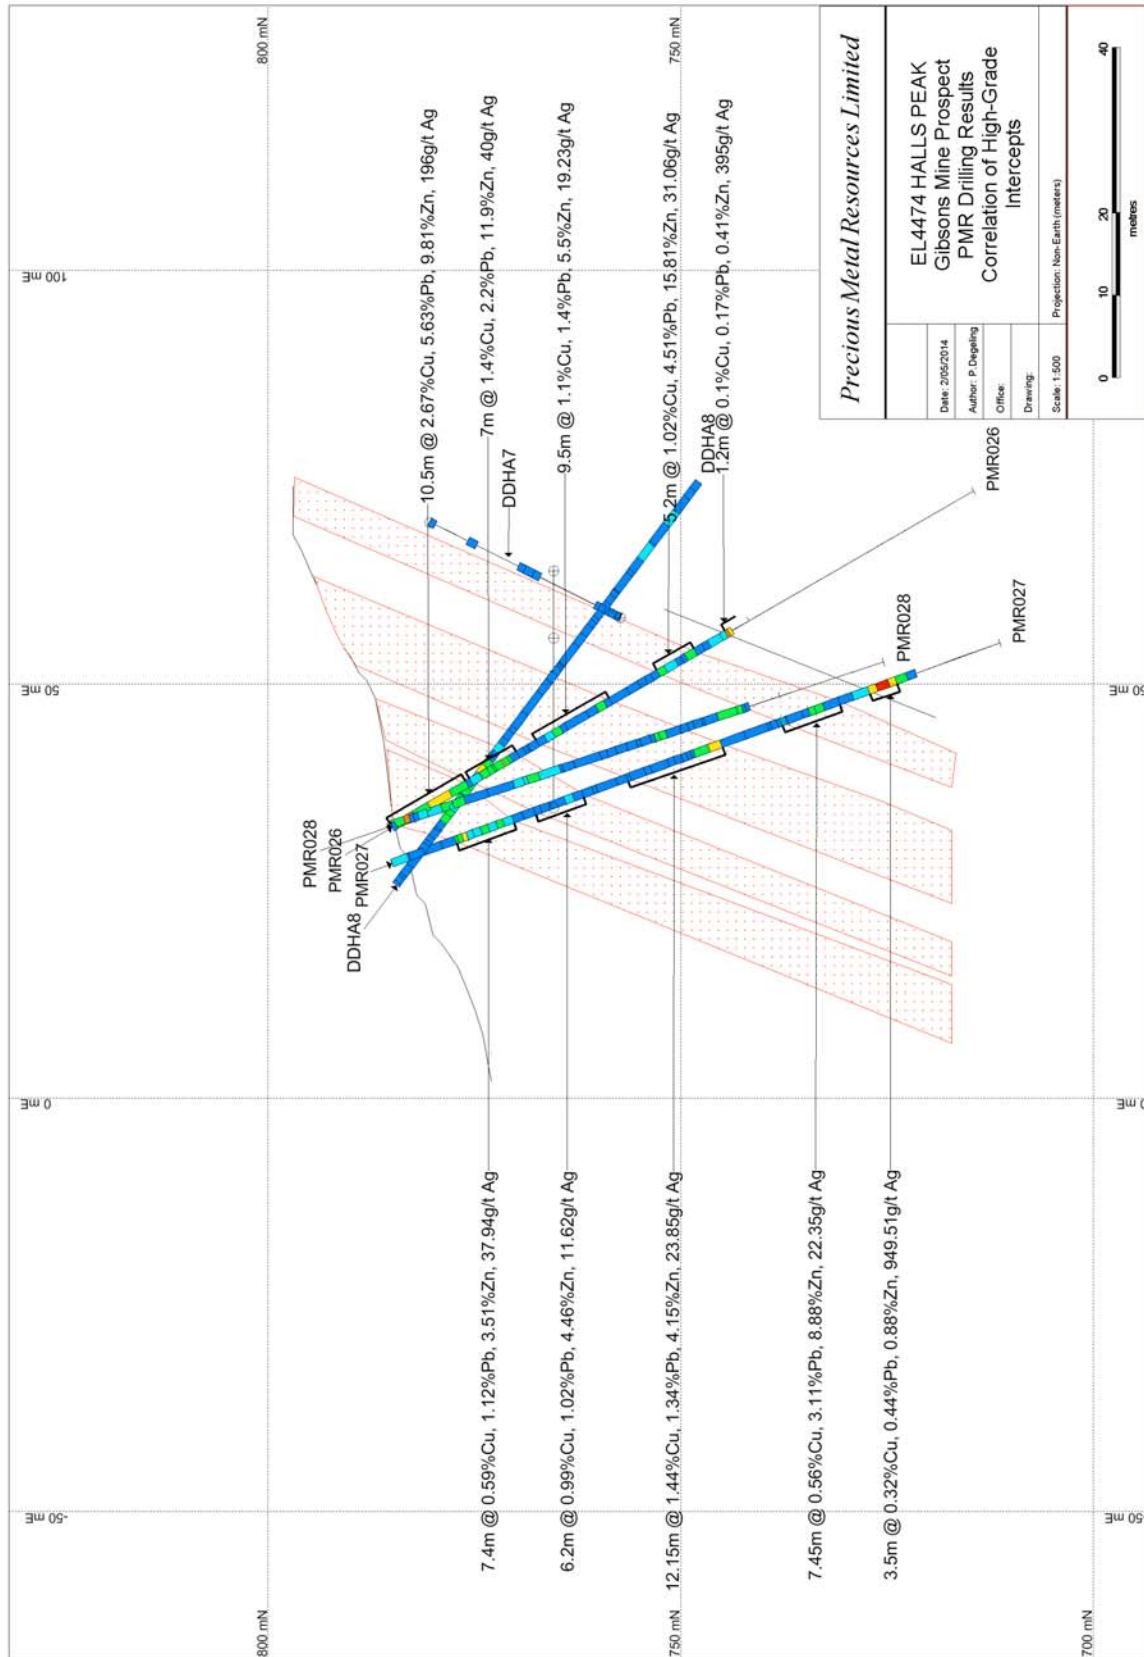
Precious Metal Resources Limited

EL4474 HALLS PEAK
Gibsons Mine Prospect
PMR Drilling Results
Correlation of High-Grade Intercepts

Date: 2/05/2014
Author: P. Degeling
Office:
Drawing:
Scale: 1:500
Projection: Non-Earth (meters)

0 10 20 40
metres

800 mN
750 mN
700 mN
100 mE
50 mE
0 mE
-50 mE

10.5m @ 2.67%Cu, 5.63%Pb, 9.81%Zn, 196g/t Ag
7m @ 1.4%Cu, 2.2%Pb, 11.9%Zn, 40g/t Ag
9.5m @ 1.1%Cu, 1.4%Pb, 5.5%Zn, 19.23g/t Ag
5.2m @ 1.02%Cu, 4.51%Pb, 15.81%Zn, 31.06g/t Ag
1.2m @ 0.1%Cu, 0.17%Pb, 0.41%Zn, 395g/t Ag

DDHA7
DDHA8
PMR026
PMR028
PMR027
PMR028
PMR026
PMR027
DDHA8

7.4m @ 0.59%Cu, 1.12%Pb, 3.51%Zn, 37.94g/t Ag
6.2m @ 0.99%Cu, 1.02%Pb, 4.46%Zn, 11.62g/t Ag
12.15m @ 1.44%Cu, 1.34%Pb, 4.15%Zn, 23.85g/t Ag
7.45m @ 0.56%Cu, 3.11%Pb, 8.88%Zn, 22.35g/t Ag
3.5m @ 0.32%Cu, 0.44%Pb, 0.88%Zn, 949.51g/t Ag